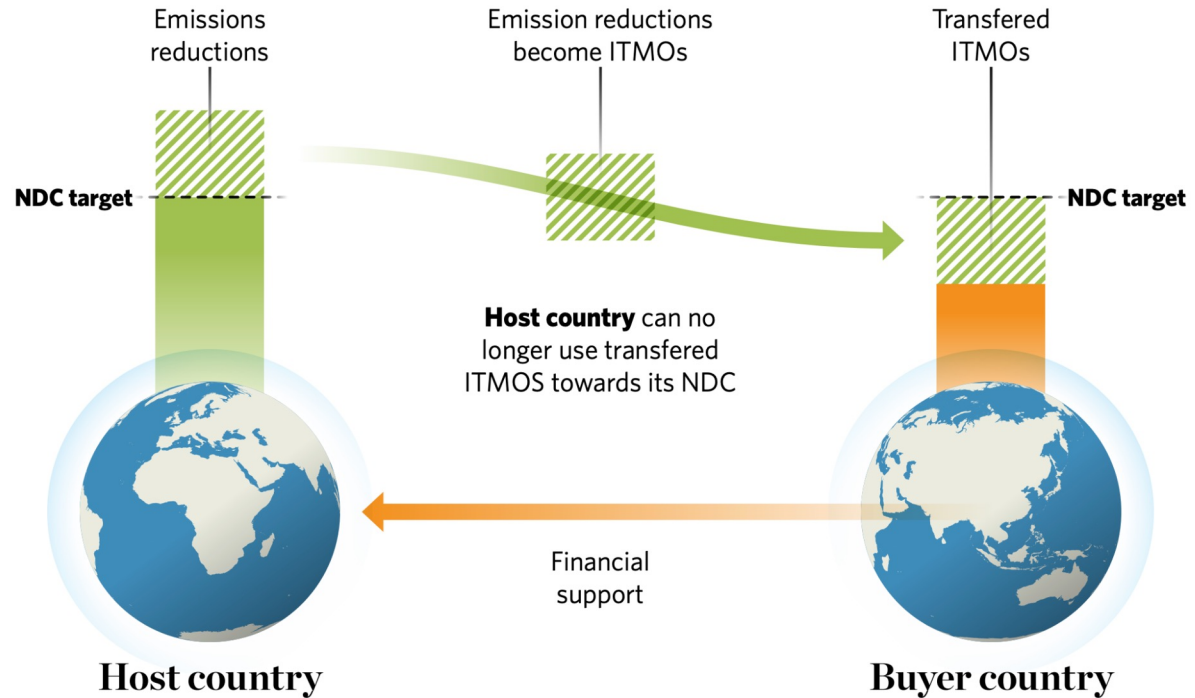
Emissions reductions

Emission reductions become ITMOs

Transfered ITMOs

NDC target

NDC target

**Host country** can no longer use transfered ITMOS towards its NDC

Financial support

Host country

Buyer country